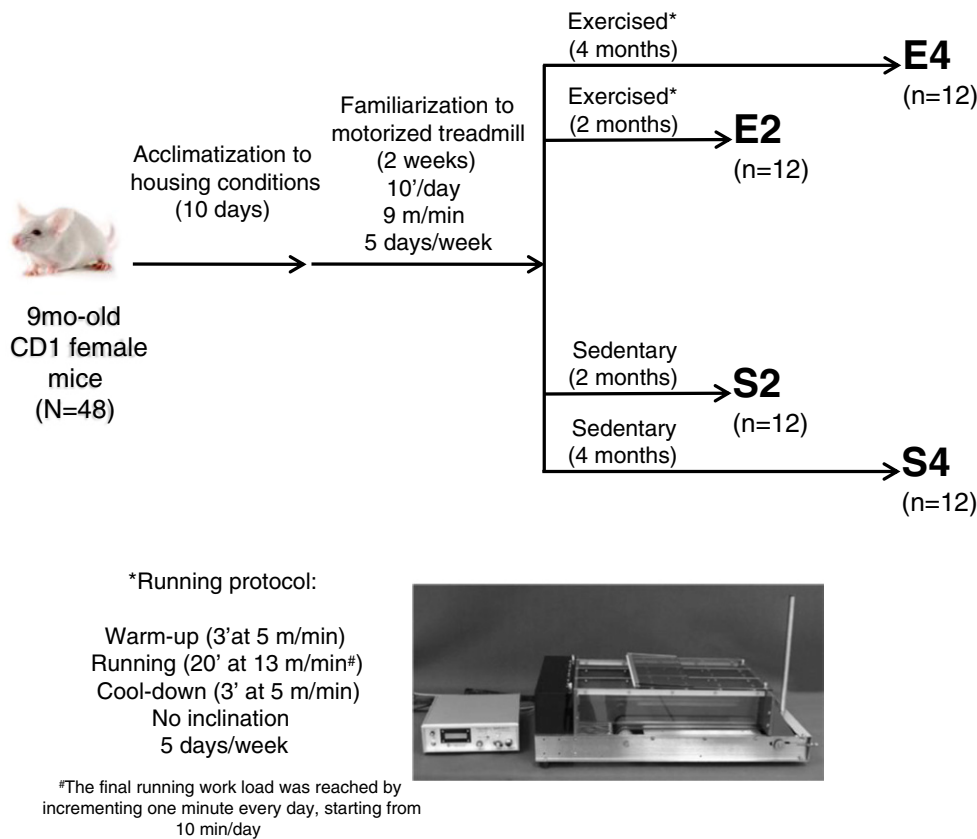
9mo-old CD1 female mice (N=48)

Acclimatization to housing conditions (10 days)

Familiarization to motorized treadmill (2 weeks) 10'/day 9 m/min 5 days/week

Exercised* (4 months)

E4 (n=12)

Exercised* (2 months)

E2 (n=12)

Sedentary (2 months)

S2 (n=12)

Sedentary (4 months)

S4 (n=12)

*Running protocol:

Warm-up (3'at 5 m/min)
Running (20' at 13 m/min#)
Cool-down (3' at 5 m/min)
No inclination
5 days/week

#The final running work load was reached by incrementing one minute every day, starting from 10 min/day